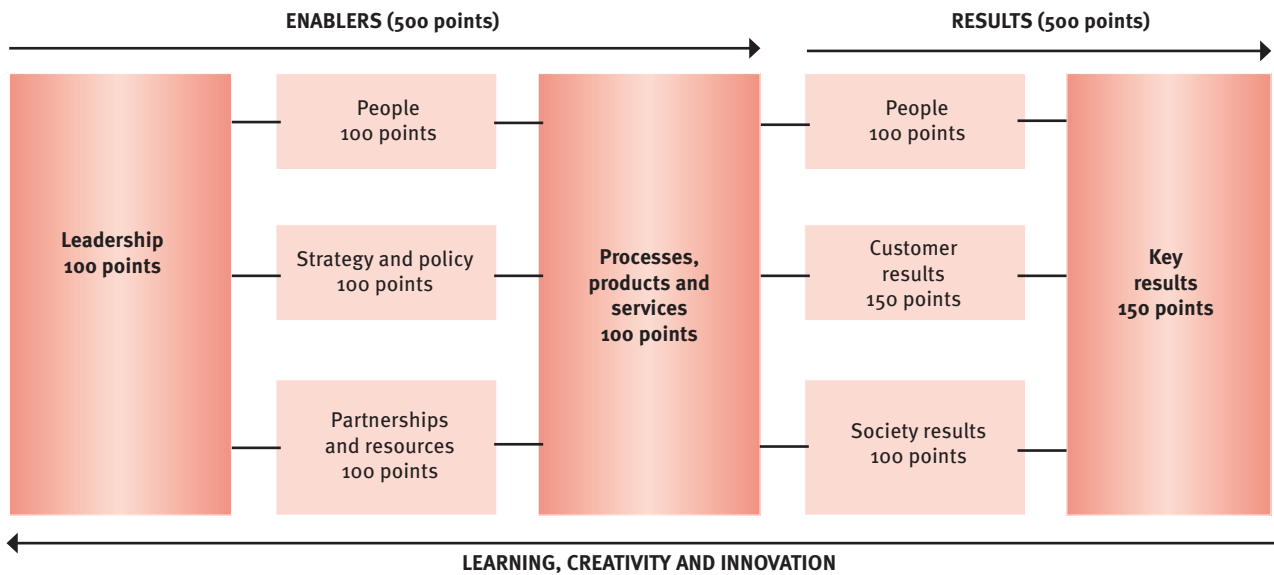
ENABLERS (500 points)

RESULTS (500 points)

Leadership
100 points

People
100 points

Strategy and policy
100 points

Partnerships and resources
100 points

Processes, products and services
100 points

People
100 points

Customer results
150 points

Society results
100 points

Key results
150 points

LEARNING, CREATIVITY AND INNOVATION